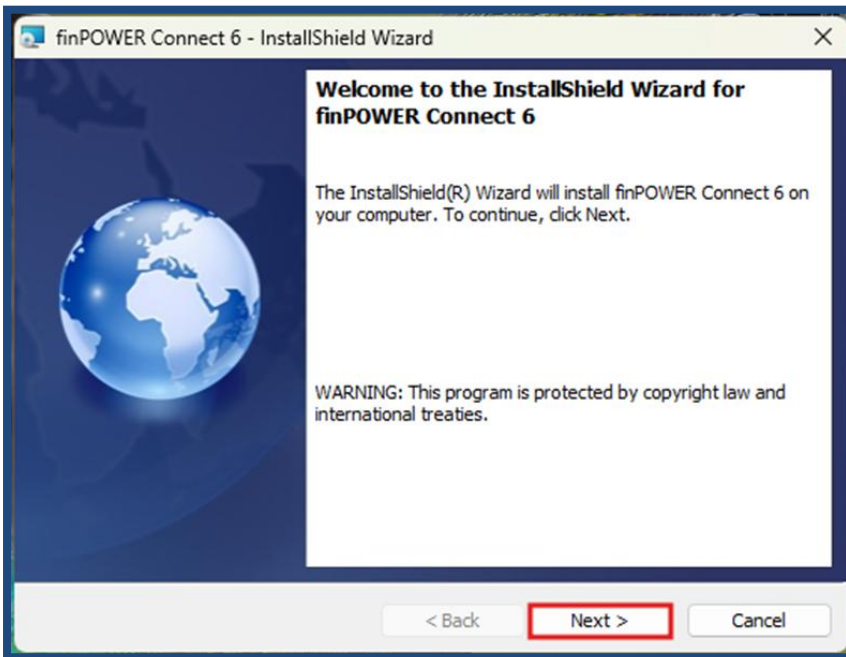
finPOWER Connect 6 - InstallShield Wizard

Welcome to the InstallShield Wizard for finPOWER Connect 6

The InstallShield(R) Wizard will install finPOWER Connect 6 on your computer. To continue, click Next.

WARNING: This program is protected by copyright law and international treaties.

< Back
Next >
Cancel